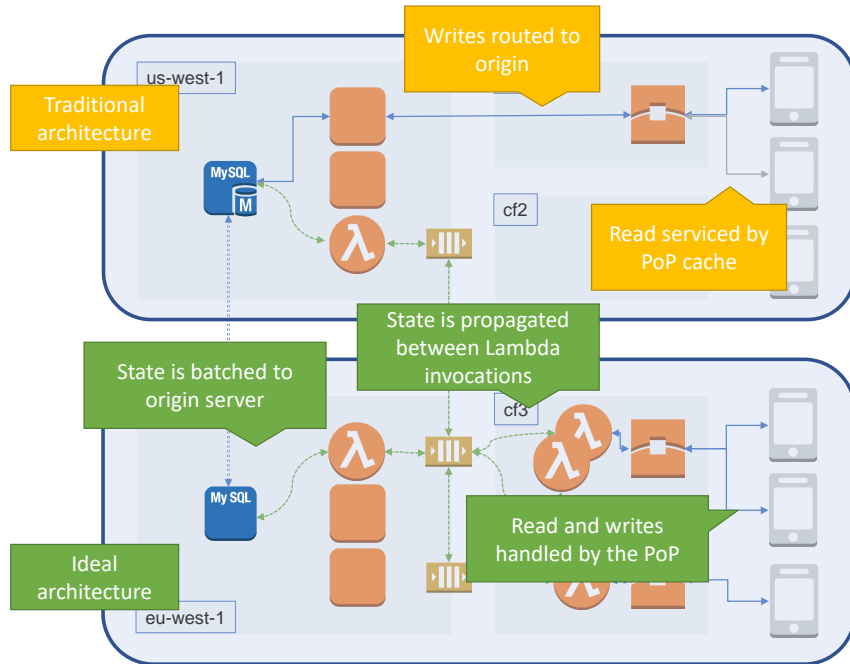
Writes routed to origin

us-west-1

Traditional architecture

MySQL

M

cf2

Read serviced by PoP cache

State is propagated between Lambda invocations

State is batched to origin server

cf3

My SQL

Read and writes handled by the PoP

Ideal architecture

eu-west-1